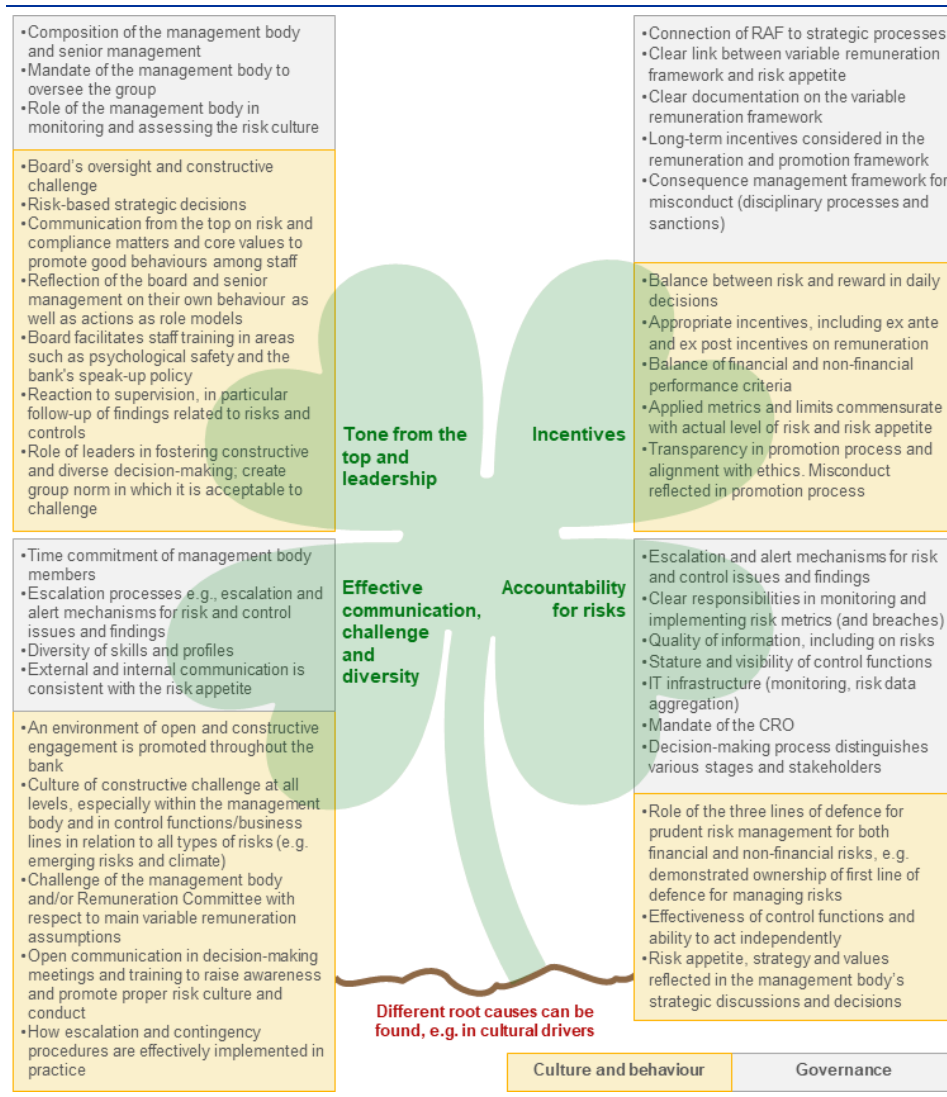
•Composition of the management body and senior management
•Mandate of the management body to oversee the group
•Role of the management body in monitoring and assessing the risk culture

•Board's oversight and constructive challenge
•Risk-based strategic decisions
•Communication from the top on risk and compliance matters and core values to promote good behaviours among staff
•Reflection of the board and senior management on their own behaviour as well as actions as role models
•Board facilitates staff training in areas such as psychological safety and the bank's speak-up policy
•Reaction to supervision, in particular follow-up of findings related to risks and controls
•Role of leaders in fostering constructive and diverse decision-making; create group norm in which it is acceptable to challenge

•Connection of RAF to strategic processes
•Clear link between variable remuneration framework and risk appetite
•Clear documentation on the variable remuneration framework
•Long-term incentives considered in the remuneration and promotion framework
•Consequence management framework for misconduct (disciplinary processes and sanctions)

•Balance between risk and reward in daily decisions
•Appropriate incentives, including ex ante and ex post incentives on remuneration
•Balance of financial and non-financial performance criteria
•Applied metrics and limits commensurate with actual level of risk and risk appetite
•Transparency in promotion process and alignment with ethics. Misconduct reflected in promotion process

Tone from the top and leadership

Incentives

Effective communication, challenge and diversity

Accountability for risks

•Time commitment of management body members
•Escalation processes e.g., escalation and alert mechanisms for risk and control issues and findings
•Diversity of skills and profiles
•External and internal communication is consistent with the risk appetite

•An environment of open and constructive engagement is promoted throughout the bank
•Culture of constructive challenge at all levels, especially within the management body and in control functions/business lines in relation to all types of risks (e.g. emerging risks and climate)
•Challenge of the management body and/or Remuneration Committee with respect to main variable remuneration assumptions
•Open communication in decision-making meetings and training to raise awareness and promote proper risk culture and conduct
•How escalation and contingency procedures are effectively implemented in practice

•Escalation and alert mechanisms for risk and control issues and findings
•Clear responsibilities in monitoring and implementing risk metrics (and breaches)
•Quality of information, including on risks
•Stature and visibility of control functions
•IT infrastructure (monitoring, risk data aggregation)
•Mandate of the CRO
•Decision-making process distinguishes various stages and stakeholders

•Role of the three lines of defence for prudent risk management for both financial and non-financial risks, e.g. demonstrated ownership of first line of defence for managing risks
•Effectiveness of control functions and ability to act independently
•Risk appetite, strategy and values reflected in the management body's strategic discussions and decisions

Different root causes can be found, e.g. in cultural drivers

| Culture and behaviour | Governance |